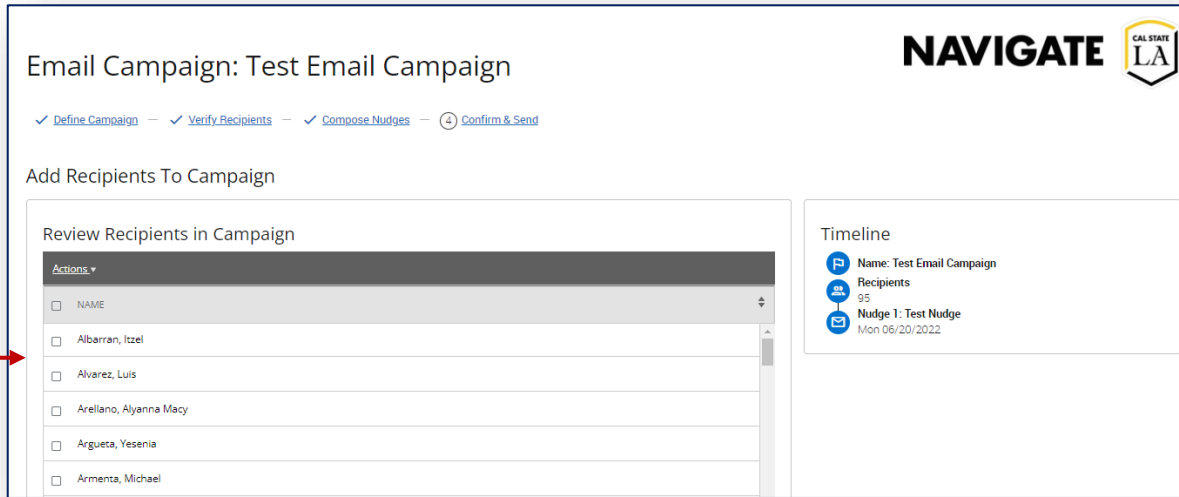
Email Campaign: Test Email Campaign

NAVIGATE

CAL STATE LA

Define Campaign — Verify Recipients — Compose Nudges — 4 Confirm & Send

Add Recipients To Campaign

Review Recipients in Campaign

Actions ▾

| NAME |
|---|
| Albarran, Itzel |
| Alvarez, Luis |
| Arellano, Alyanna Macy |
| Argueta, Yesenia |
| Armenta, Michael |

Timeline

Name: Test Email Campaign

Recipients
95

Nudge 1: Test Nudge
Mon 06/20/2022